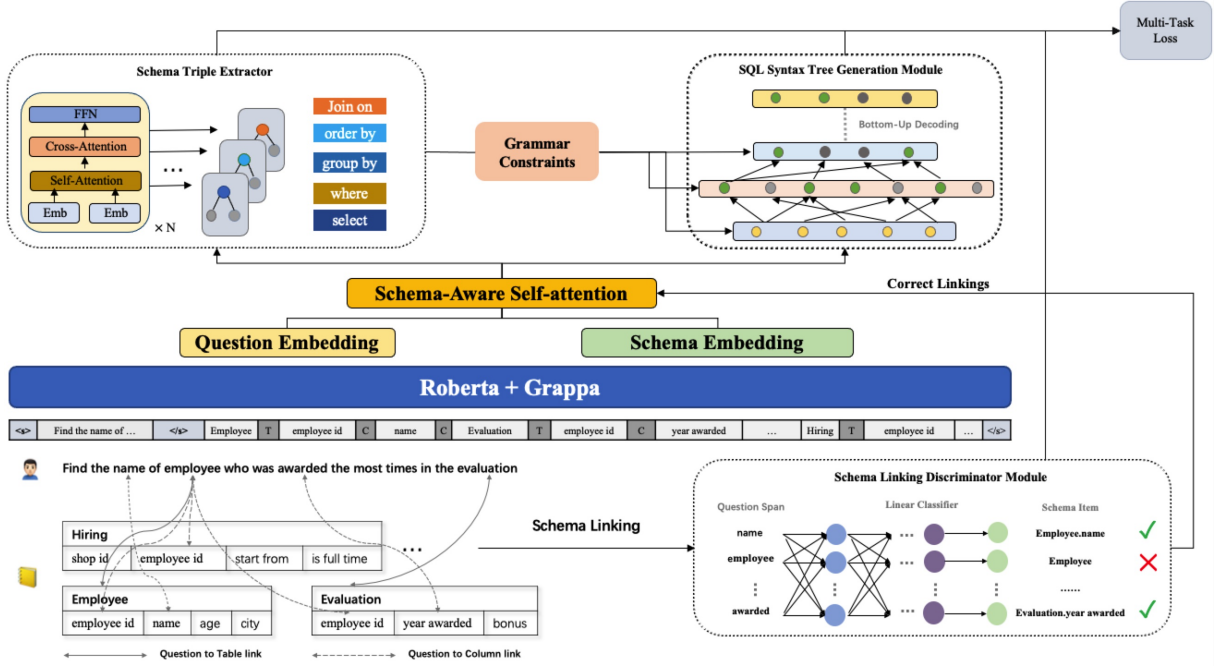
Multi-Task Loss

Schema Triple Extractor

FFN

Cross-Attention

Self-Attention

Emb

Emb

× N

...

Join on

order by

group by

where

select

Grammar Constraints

SQL Syntax Tree Generation Module

Bottom-Up Decoding

Correct Linkings

Schema-Aware Self-attention

Question Embedding

Schema Embedding

Roberta + Grappa

| <s> | Find the name of ... | </s> | Employee | T | employee id | C | name | C | Evaluation | T | employee id | C | year awarded | ... | Hiring | T | employee id | ... | </s> |
|---|---|---|---|---|---|---|---|---|---|---|---|---|---|---|---|---|---|---|---|

Find the name of employee who was awarded the most times in the evaluation

| Hiring | | | |
|---|---|---|---|
| shop id | employee id | start from | is full time |

...

| Employee | | | |
|---|---|---|---|
| employee id | name | age | city |

| Evaluation | | |
|---|---|---|
| employee id | year awarded | bonus |

Question to Table link

Question to Column link

Schema Linking

Schema Linking Discriminator Module

Question Span

Linear Classifier

Schema Item

name

employee

⋮

awarded

...

Employee.name

Employee

......

Evaluation.year awarded